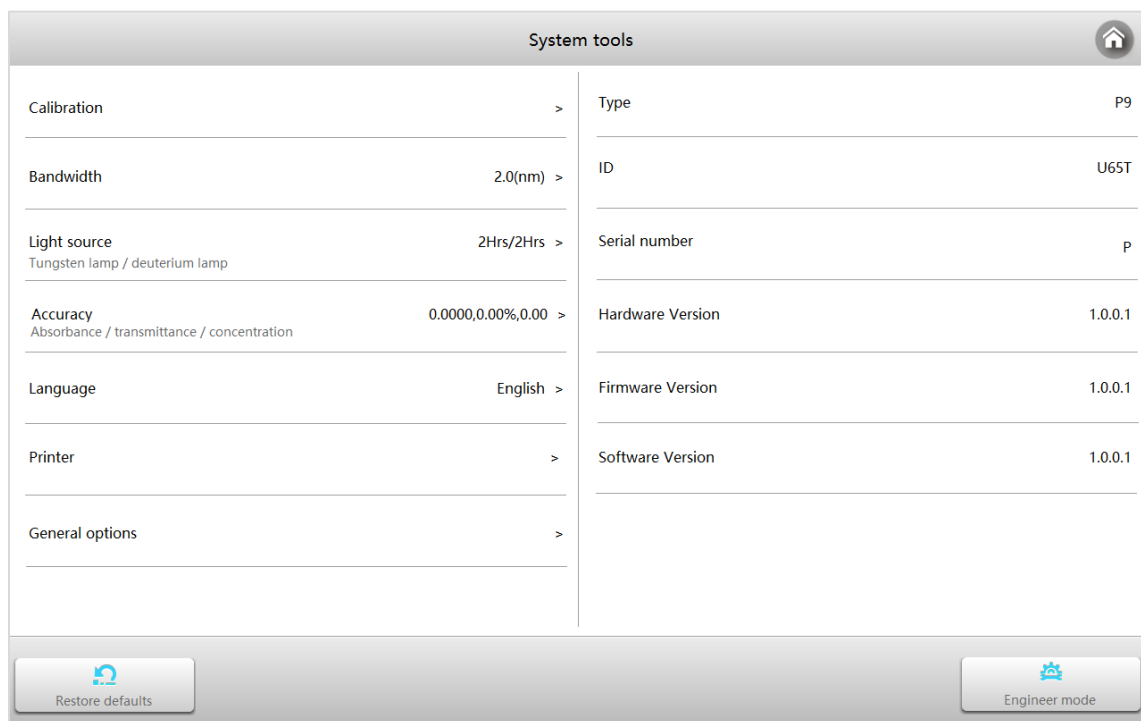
System tools

Calibration >

Bandwidth 2.0(nm) >

Light source 2Hrs/2Hrs >
Tungsten lamp / deuterium lamp

Accuracy 0.0000,0.00%,0.00 >
Absorbance / transmittance / concentration

Language English >

Printer >

General options >

Type P9

ID U65T

Serial number P

Hardware Version 1.0.0.1

Firmware Version 1.0.0.1

Software Version 1.0.0.1

Restore defaults

Engineer mode